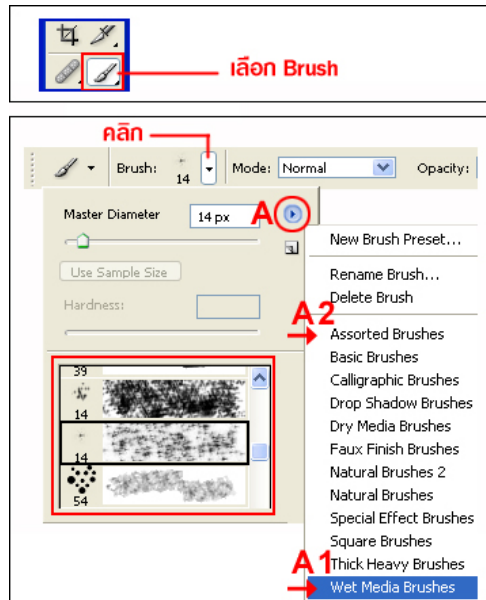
เลือก Brush

คลิก

Brush: 14 Mode: Normal Opacity:

Master Diameter 14 px

A

Use Sample Size

Hardness:

39

14

14

54

New Brush Preset...

Rename Brush...

Delete Brush

A 2

Assorted Brushes

Basic Brushes

Calligraphic Brushes

Drop Shadow Brushes

Dry Media Brushes

Faux Finish Brushes

Natural Brushes 2

Natural Brushes

Special Effect Brushes

Square Brushes

A 1

Thick Heavy Brushes

Wet Media Brushes